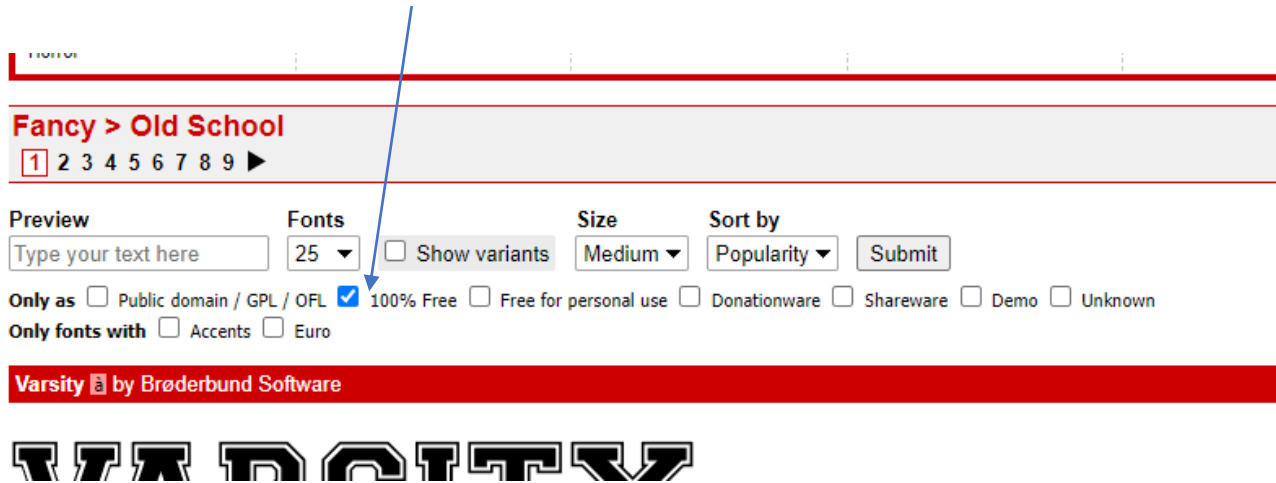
Horror

Fancy > Old School
1 2 3 4 5 6 7 8 9 ▶

Preview
Type your text here

Fonts
25

Show variants

Size
Medium

Sort by
Popularity

Submit

Only as Public domain / GPL / OFL 100% Free Free for personal use Donationware Shareware Demo Unknown
Only fonts with Accents Euro

Varsity â by Brøderbund Software

VARSITY